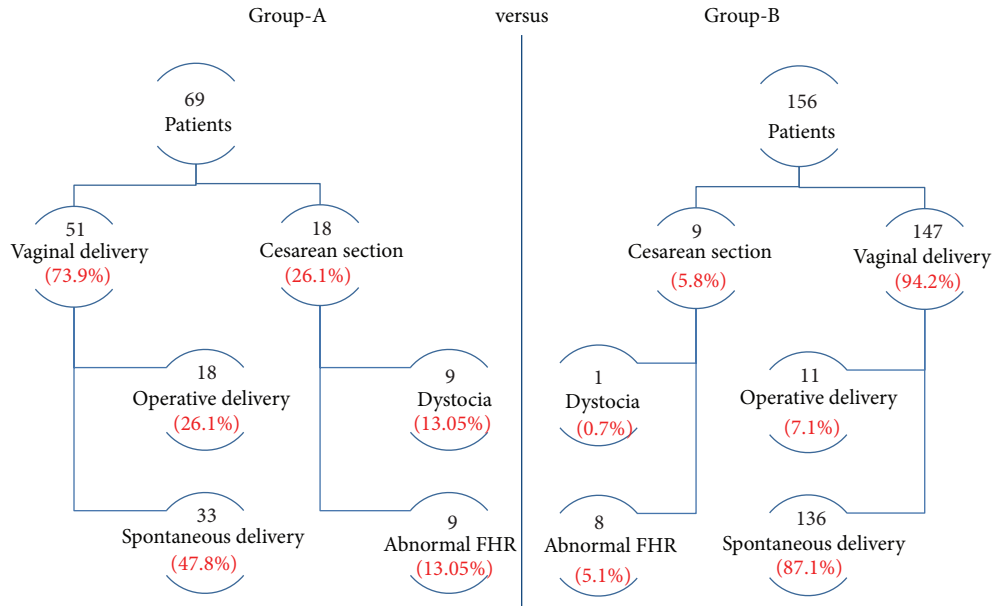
Group-A versus Group-B

69
Patients

51
Vaginal delivery
(73.9%)

18
Cesarean section
(26.1%)

18
Operative delivery
(26.1%)

33
Spontaneous delivery
(47.8%)

9
Dystocia
(13.05%)

9
Abnormal FHR
(13.05%)

156
Patients

9
Cesarean section
(5.8%)

147
Vaginal delivery
(94.2%)

1
Dystocia
(0.7%)

8
Abnormal FHR
(5.1%)

11
Operative delivery
(7.1%)

136
Spontaneous delivery
(87.1%)